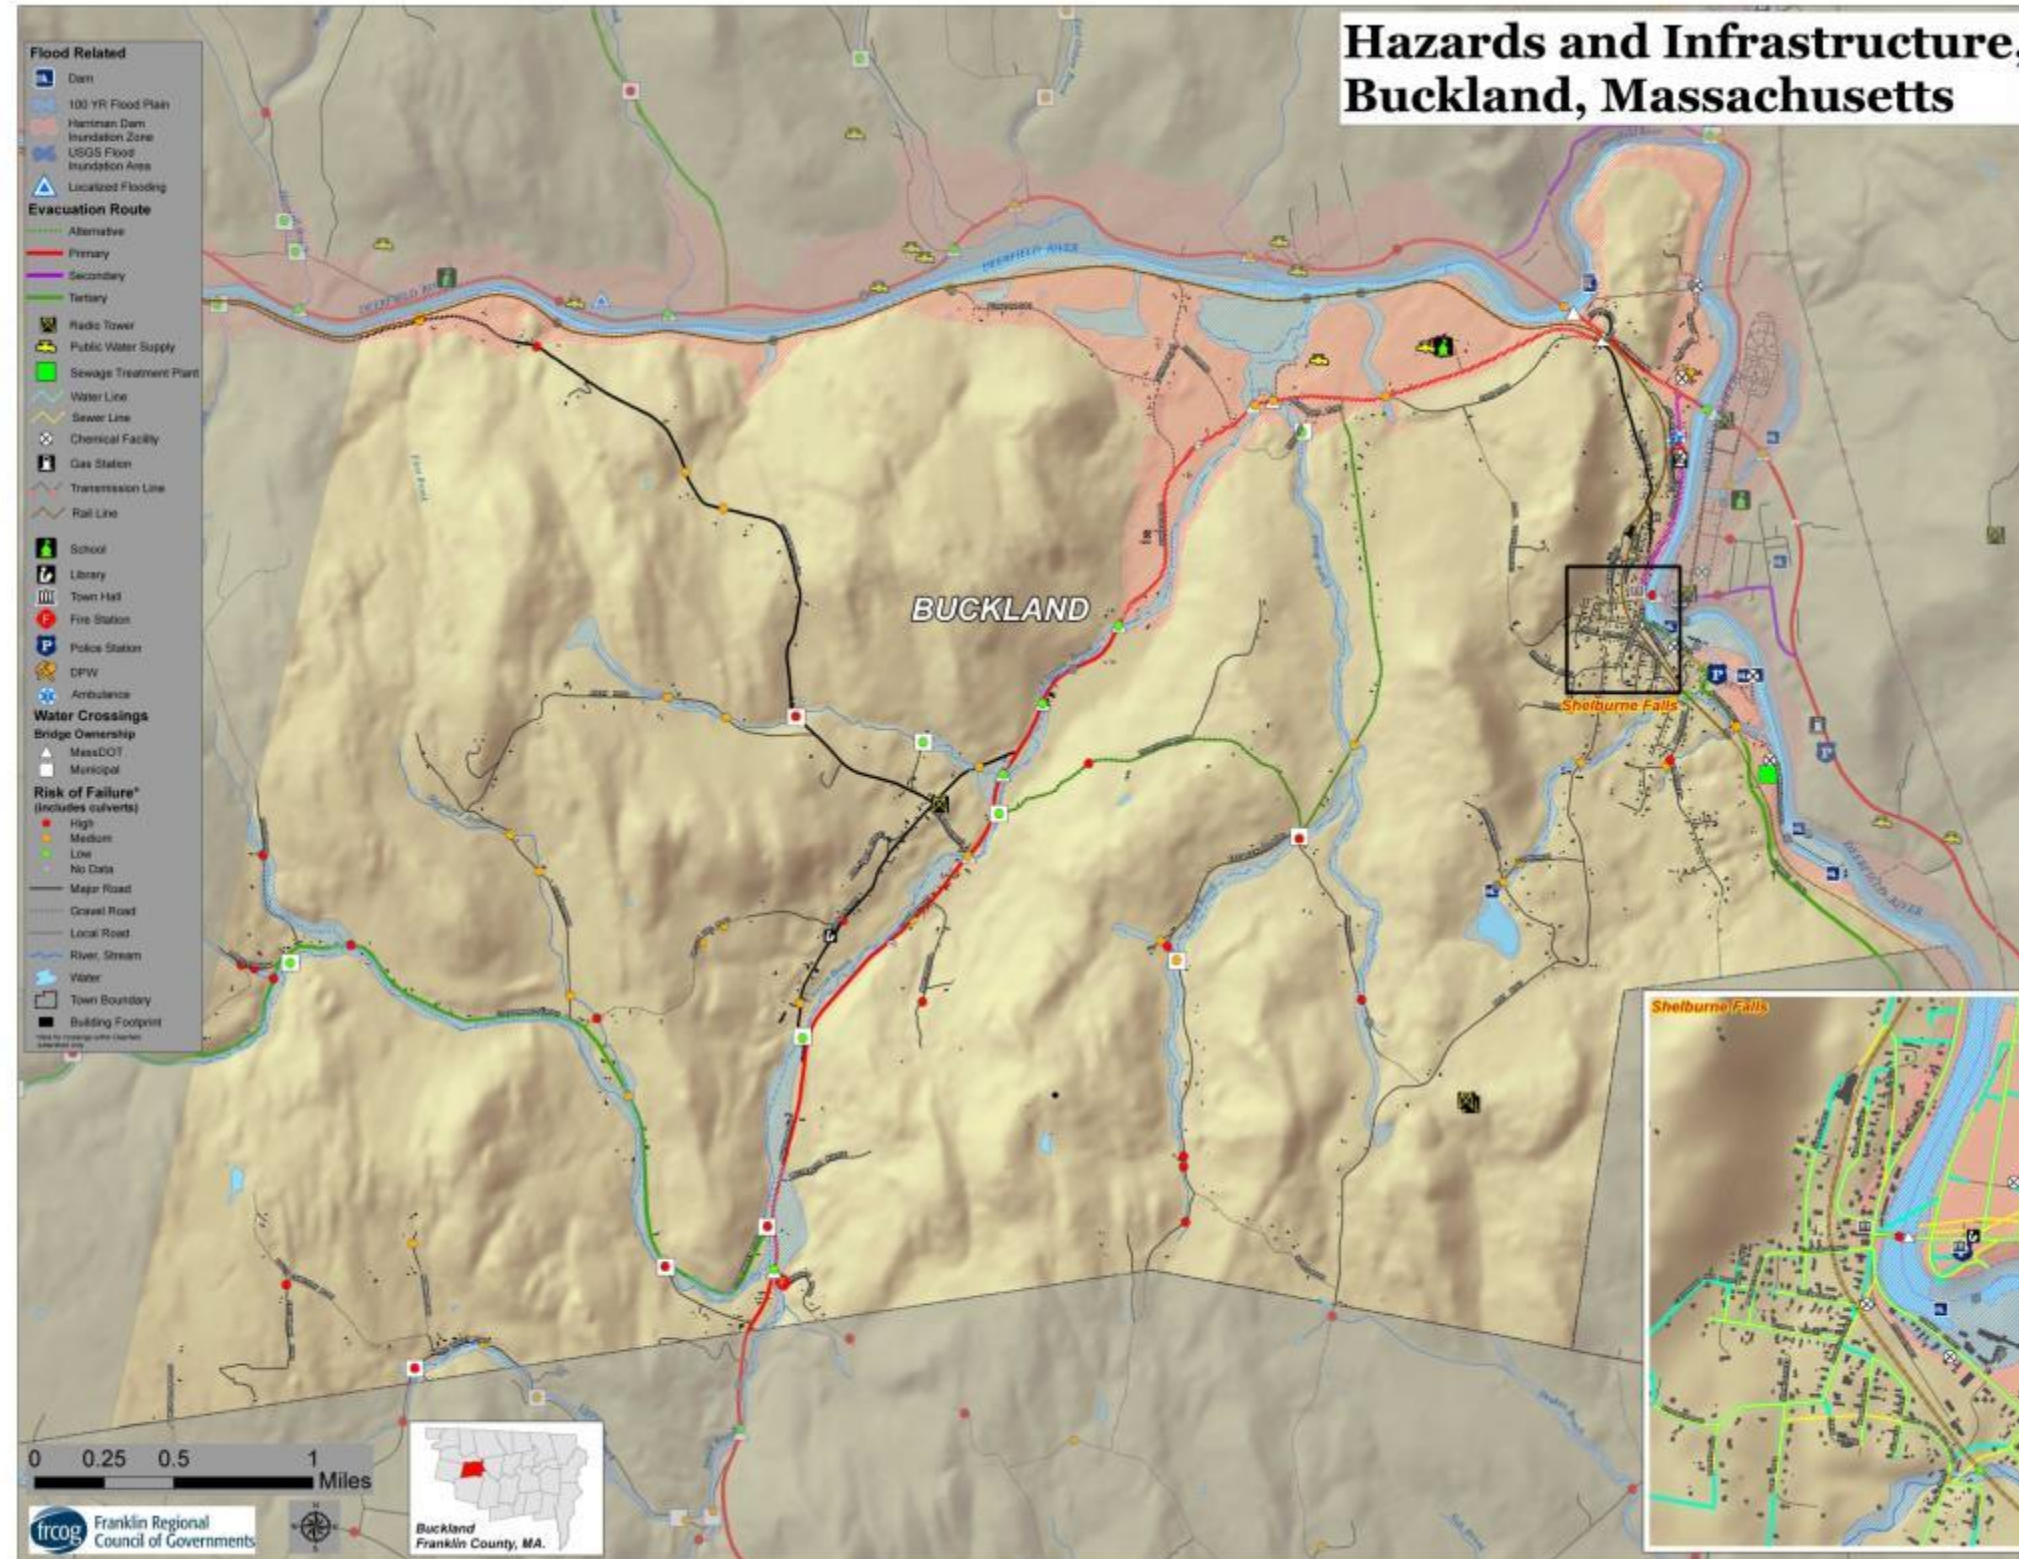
Hazards and Infrastructure,
Buckland, Massachusetts

Flood Related
Dam
100 YR Flood Plain
Harriman Dam Inundation Zone
USGS Flood Inundation Area
Localized Flooding
Evacuation Route
Alternative
Primary
Secondary
Tertiary
Radio Tower
Public Water Supply
Sewage Treatment Plant
Water Line
Sewer Line
Chemical Facility
Gas Station
Transmission Line
Rail Line
School
Library
Town Hall
Fire Station
Police Station
DPW
Ambulance
Water Crossings
Bridge Ownership
MassDOT
Municipal
Risk of Failure*
(includes culverts)
High
Medium
Low
No Data
Major Road
Gravel Road
Local Road
River, Stream
Water
Town Boundary
Building Footprint
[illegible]

DEERFIELD RIVER
BUCKLAND
Shelburne Falls
DEERFIELD RIVER

Shelburne Falls

0 0.25 0.5 1 Miles

frcog Franklin Regional Council of Governments

Buckland
Franklin County, MA.